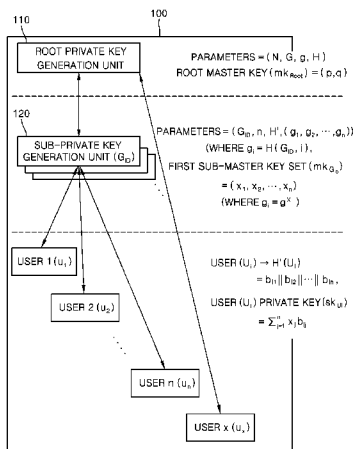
110

100

ROOT PRIVATE KEY GENERATION UNIT

PARAMETERS = ( N, G, g, H )
ROOT MASTER KEY ( $mk_{Root}$ ) = { p, q }

120

SUB-PRIVATE KEY GENERATION UNIT ( $G_{ID}$ )

PARAMETERS = ( $G_{ID}$, n, H', { $g_1$, $g_2$, ⋯, $g_n$ })
(WHERE $g_i$ = H ( $G_{ID}$, i ) ),
FIRST SUB-MASTER KEY SET ( $mk_{G_{ID}}$ )
= ( $x_1$, $x_2$, ⋯, $x_n$ )
(WHERE $g_i$ = $g^{x_i}$ )

USER 1 ( $u_1$ )

USER ( $U_i$ ) → H' ( $U_i$ )
= $b_{i1} \| b_{i2} \| \cdots \| b_{in}$,
USER ( $U_i$ ) PRIVATE KEY ( $sk_{ui}$ )
= $\sum_{j=1}^{n} x_j b_{ij}$

USER 2 ( $u_2$ )

USER n ( $u_n$ )

USER x ( $u_x$ )